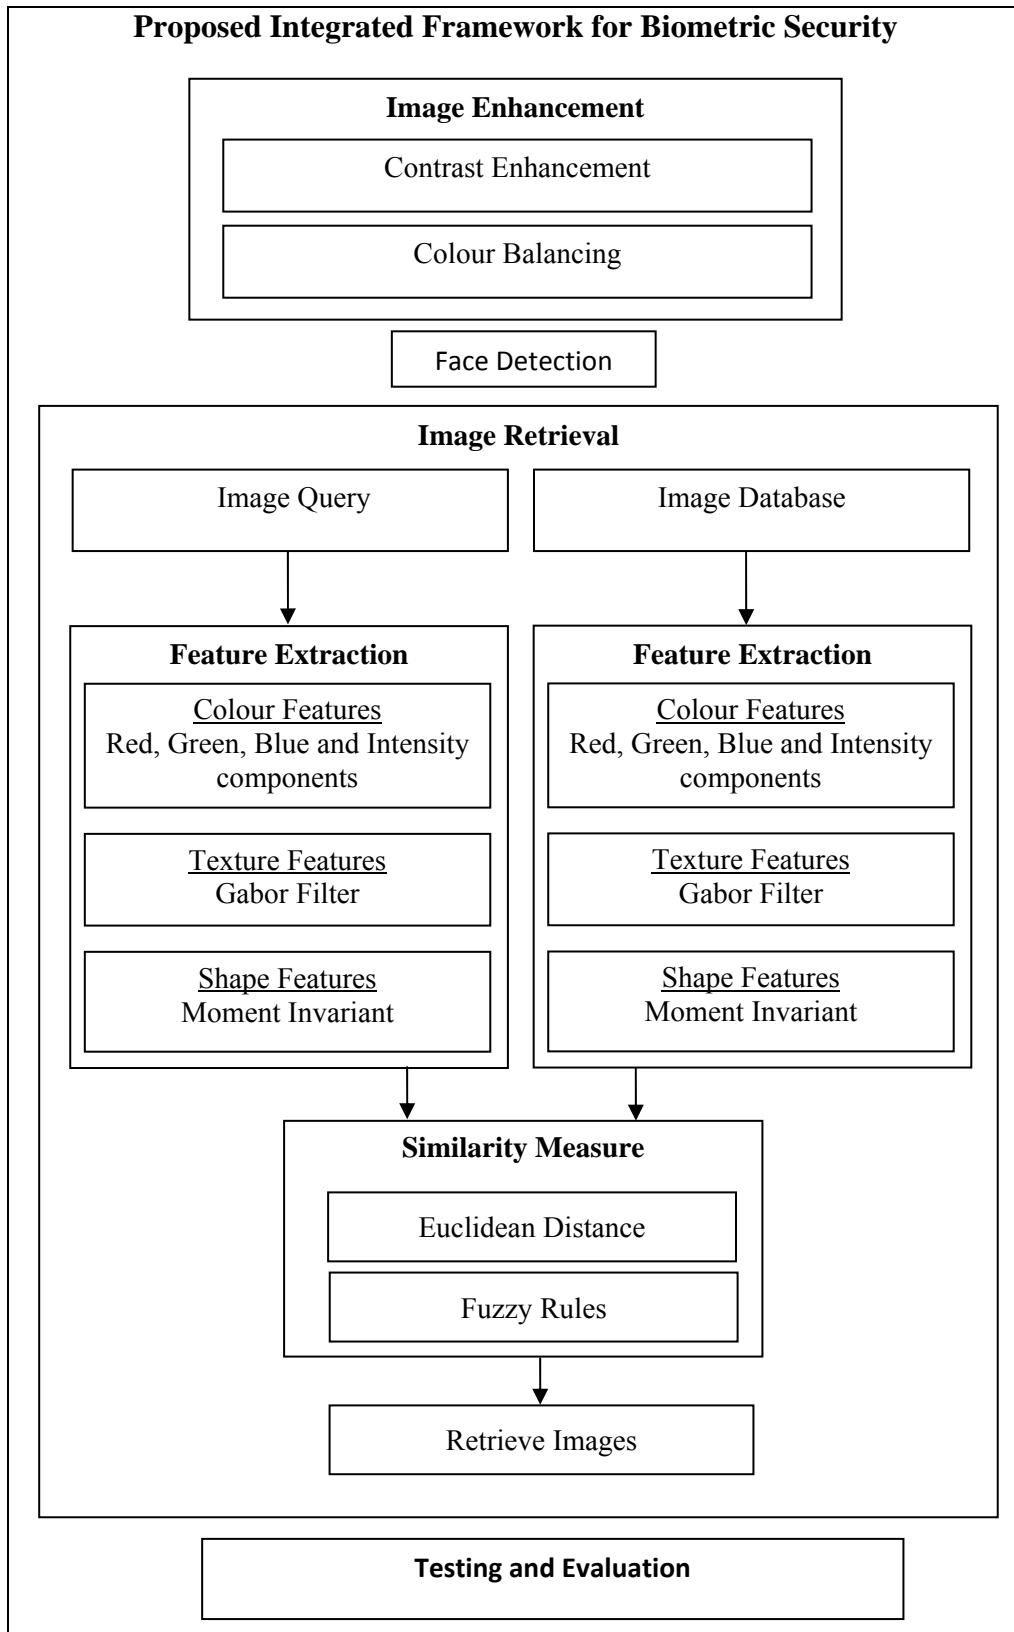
Proposed Integrated Framework for Biometric Security

Image Enhancement

Contrast Enhancement

Colour Balancing

Face Detection

Image Retrieval

Image Query

Image Database

Feature Extraction

Colour Features
Red, Green, Blue and Intensity components

Texture Features
Gabor Filter

Shape Features
Moment Invariant

Feature Extraction

Colour Features
Red, Green, Blue and Intensity components

Texture Features
Gabor Filter

Shape Features
Moment Invariant

Similarity Measure

Euclidean Distance

Fuzzy Rules

Retrieve Images

Testing and Evaluation